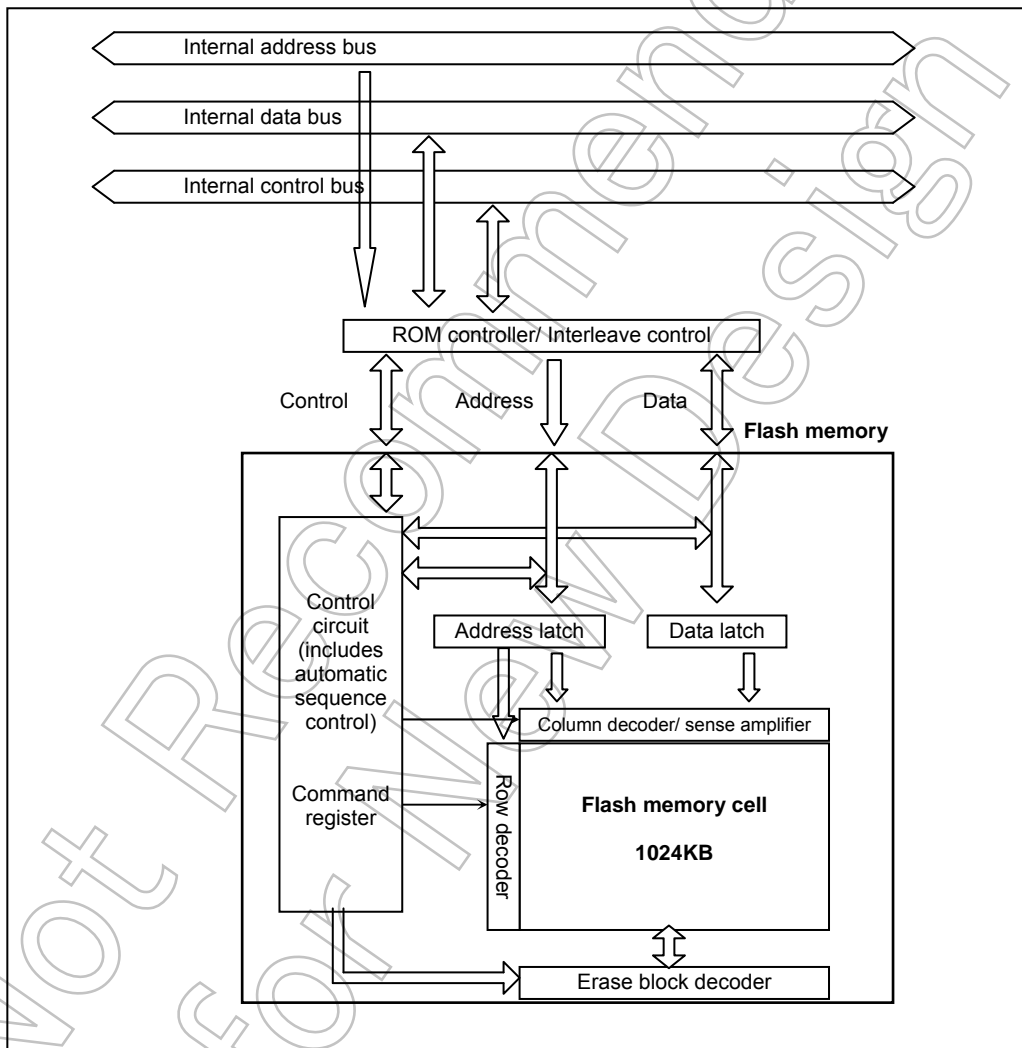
Internal address bus

Internal data bus

Internal control bus

ROM controller/ Interleave control

Control

Address

Data

Flash memory

Control circuit (includes automatic sequence control)

Command register

Address latch

Data latch

Column decoder/ sense amplifier

Row decoder

Flash memory cell

1024KB

Erase block decoder

Not Recommended for New Design